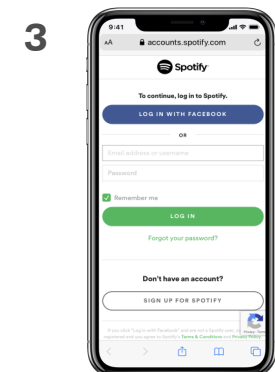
3

9:41

AA accounts.spotify.com

Spotify

To continue, log in to Spotify.

LOG IN WITH FACEBOOK

OR

Email address or username

Password

Remember me

LOG IN

Forgot your password?

Don't have an account?

SIGN UP FOR SPOTIFY

If you click "Log in with Facebook" and are not a Spotify user, you will be registered and you agree to Spotify's Terms & Conditions and Privacy Policy.